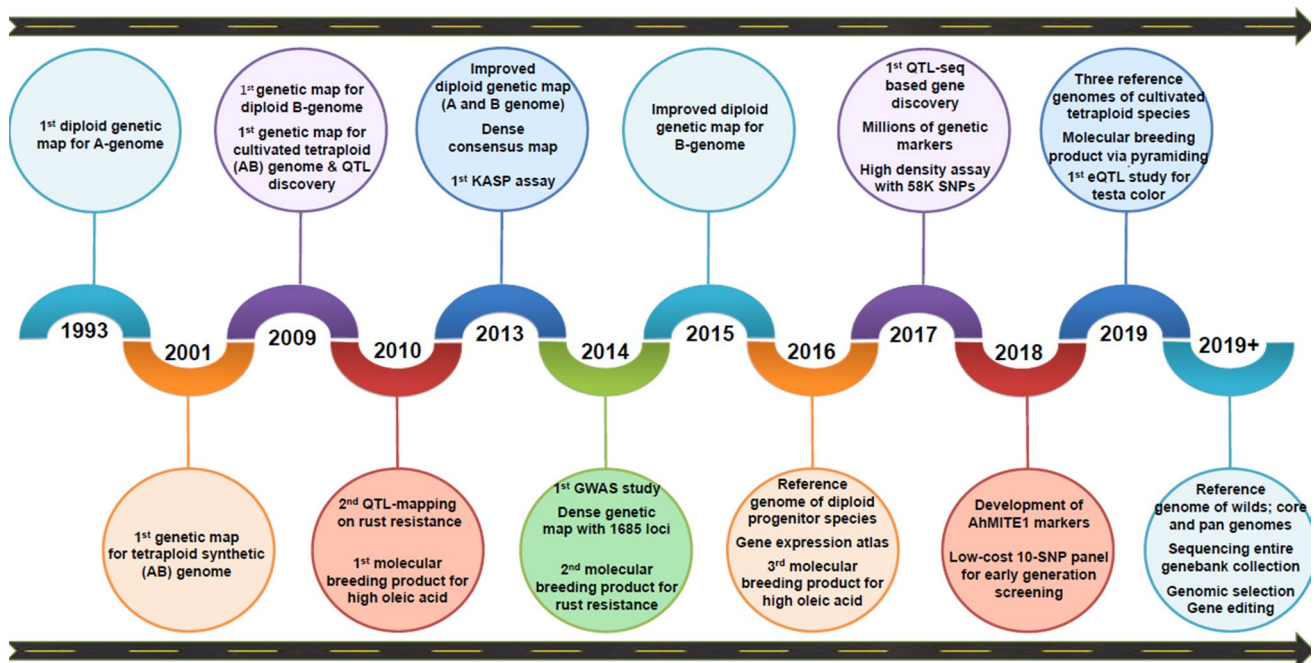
$1^{st}$ diploid genetic map for A-genome

$1^{st}$ genetic map for diploid B-genome

$1^{st}$ genetic map for cultivated tetraploid (AB) genome & QTL discovery

Improved diploid genetic map (A and B genome)

Dense consensus map

$1^{st}$ KASP assay

Improved diploid genetic map for B-genome

$1^{st}$ QTL-seq based gene discovery

Millions of genetic markers

High density assay with 58K SNPs

Three reference genomes of cultivated tetraploid species

Molecular breeding product via pyramiding

$1^{st}$ eQTL study for testa color

1993

2001

2009

2010

2013

2014

2015

2016

2017

2018

2019

2019+

$1^{st}$ genetic map for tetraploid synthetic (AB) genome

$2^{nd}$ QTL-mapping on rust resistance

$1^{st}$ molecular breeding product for high oleic acid

$1^{st}$ GWAS study

Dense genetic map with 1685 loci

$2^{nd}$ molecular breeding product for rust resistance

Reference genome of diploid progenitor species

Gene expression atlas

$3^{rd}$ molecular breeding product for high oleic acid

Development of AhMITE1 markers

Low-cost 10-SNP panel for early generation screening

Reference genome of wilds; core and pan genomes

Sequencing entire genebank collection

Genomic selection Gene editing